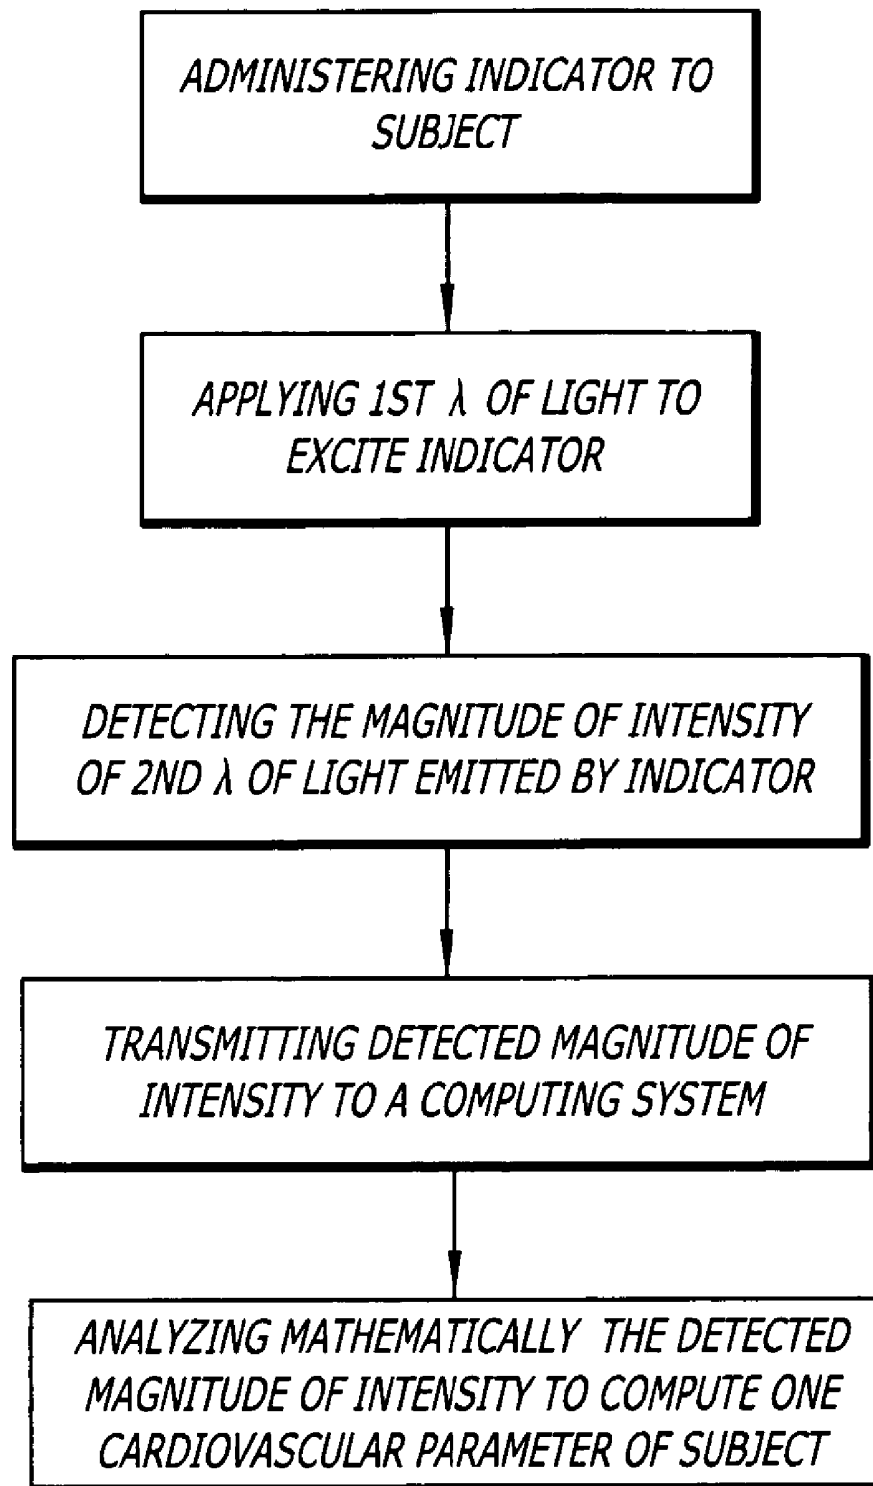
ADMINISTERING INDICATOR TO SUBJECT

APPLYING 1ST $\lambda$ OF LIGHT TO EXCITE INDICATOR

DETECTING THE MAGNITUDE OF INTENSITY OF 2ND $\lambda$ OF LIGHT EMITTED BY INDICATOR

TRANSMITTING DETECTED MAGNITUDE OF INTENSITY TO A COMPUTING SYSTEM

ANALYZING MATHEMATICALLY THE DETECTED MAGNITUDE OF INTENSITY TO COMPUTE ONE CARDIOVASCULAR PARAMETER OF SUBJECT